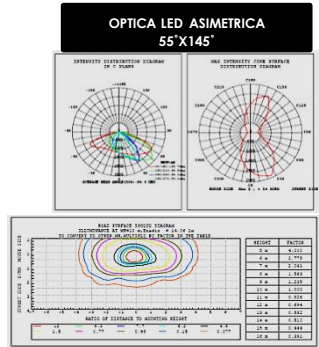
OPTICA LED ASIMETRICA
55°X145°

INTENSITY DISTRIBUTION DIAGRAM
IN C PLANE

MAX INTENSITY CONE SURFACE
DISTRIBUTION DIAGRAM

ROAD SURFACE ISOLUX DIAGRAM

| HEIGHT | FACTOR |
|---|---|
| 5 m | 4.000 |
| 6 m | 2.778 |
| 7 m | 2.041 |
| 8 m | 1.563 |
| 9 m | 1.235 |
| 10 m | 1.000 |
| 11 m | 0.826 |
| 12 m | 0.694 |
| 13 m | 0.592 |
| 14 m | 0.510 |
| 15 m | 0.444 |
| 16 m | 0.391 |